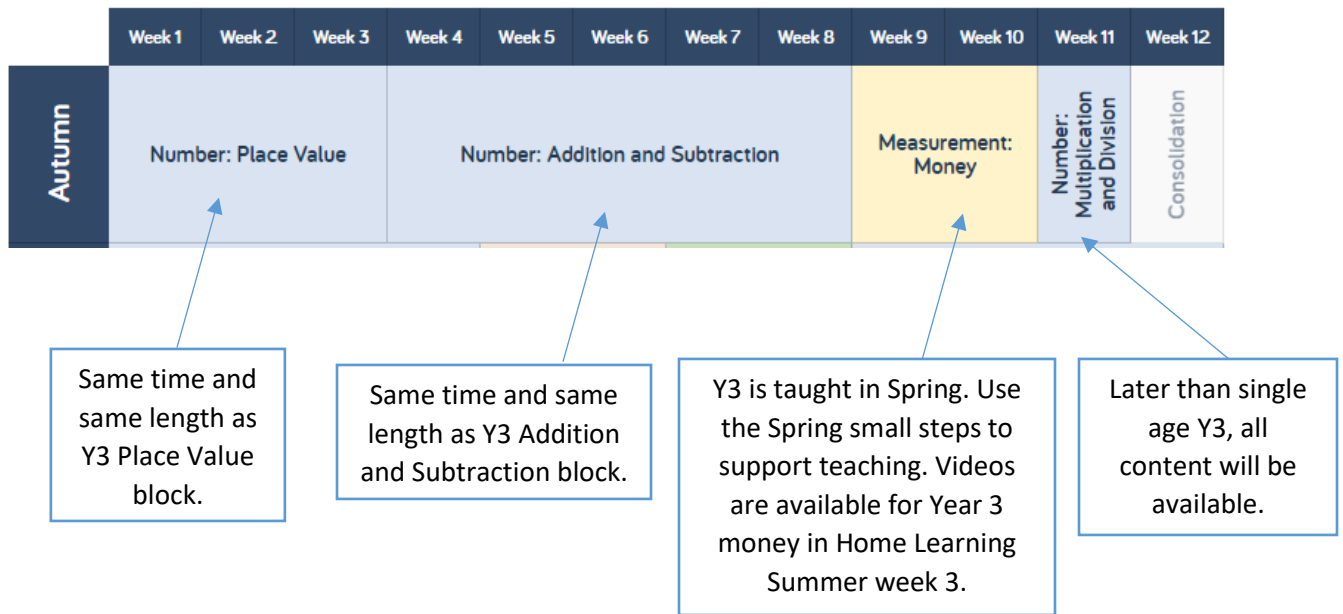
| | Week 1 | Week 2 | Week 3 | Week 4 | Week 5 | Week 6 | Week 7 | Week 8 | Week 9 | Week 10 | Week 11 | Week 12 |
|---|---|---|---|---|---|---|---|---|---|---|---|---|
| Autumn | Number: Place Value | | | Number: Addition and Subtraction | | | | | Measurement: Money | | Number: Multiplication and Division | Consolidation |

Same time and same length as Y3 Place Value block.

Same time and same length as Y3 Addition and Subtraction block.

Y3 is taught in Spring. Use the Spring small steps to support teaching. Videos are available for Year 3 money in Home Learning Summer week 3.

Later than single age Y3, all content will be available.